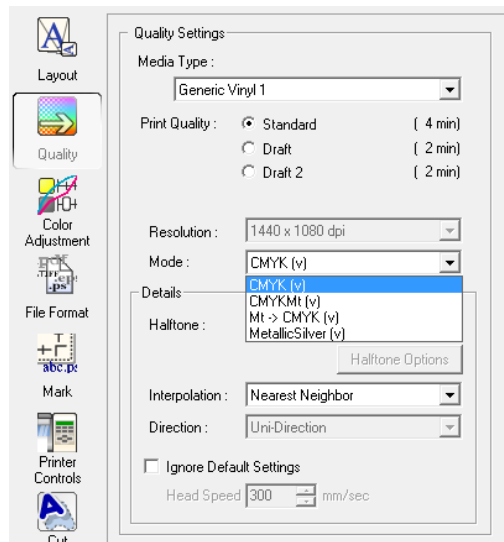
Layout

Quality

Color Adjustment

File Format

Mark

Printer Controls

Cut

Quality Settings

Media Type :

Generic Vinyl 1

Print Quality :
Standard ( 4 min)
Draft ( 2 min)
Draft 2 ( 2 min)

Resolution : 1440 x 1080 dpi

Mode : CMYK (v)

CMYK (v)
CMYKMt (v)
Mt -> CMYK (v)
MetallicSilver (v)

Details

Halftone :

Halftone Options

Interpolation : Nearest Neighbor

Direction : Uni-Direction

Ignore Default Settings

Head Speed 300 mm/sec